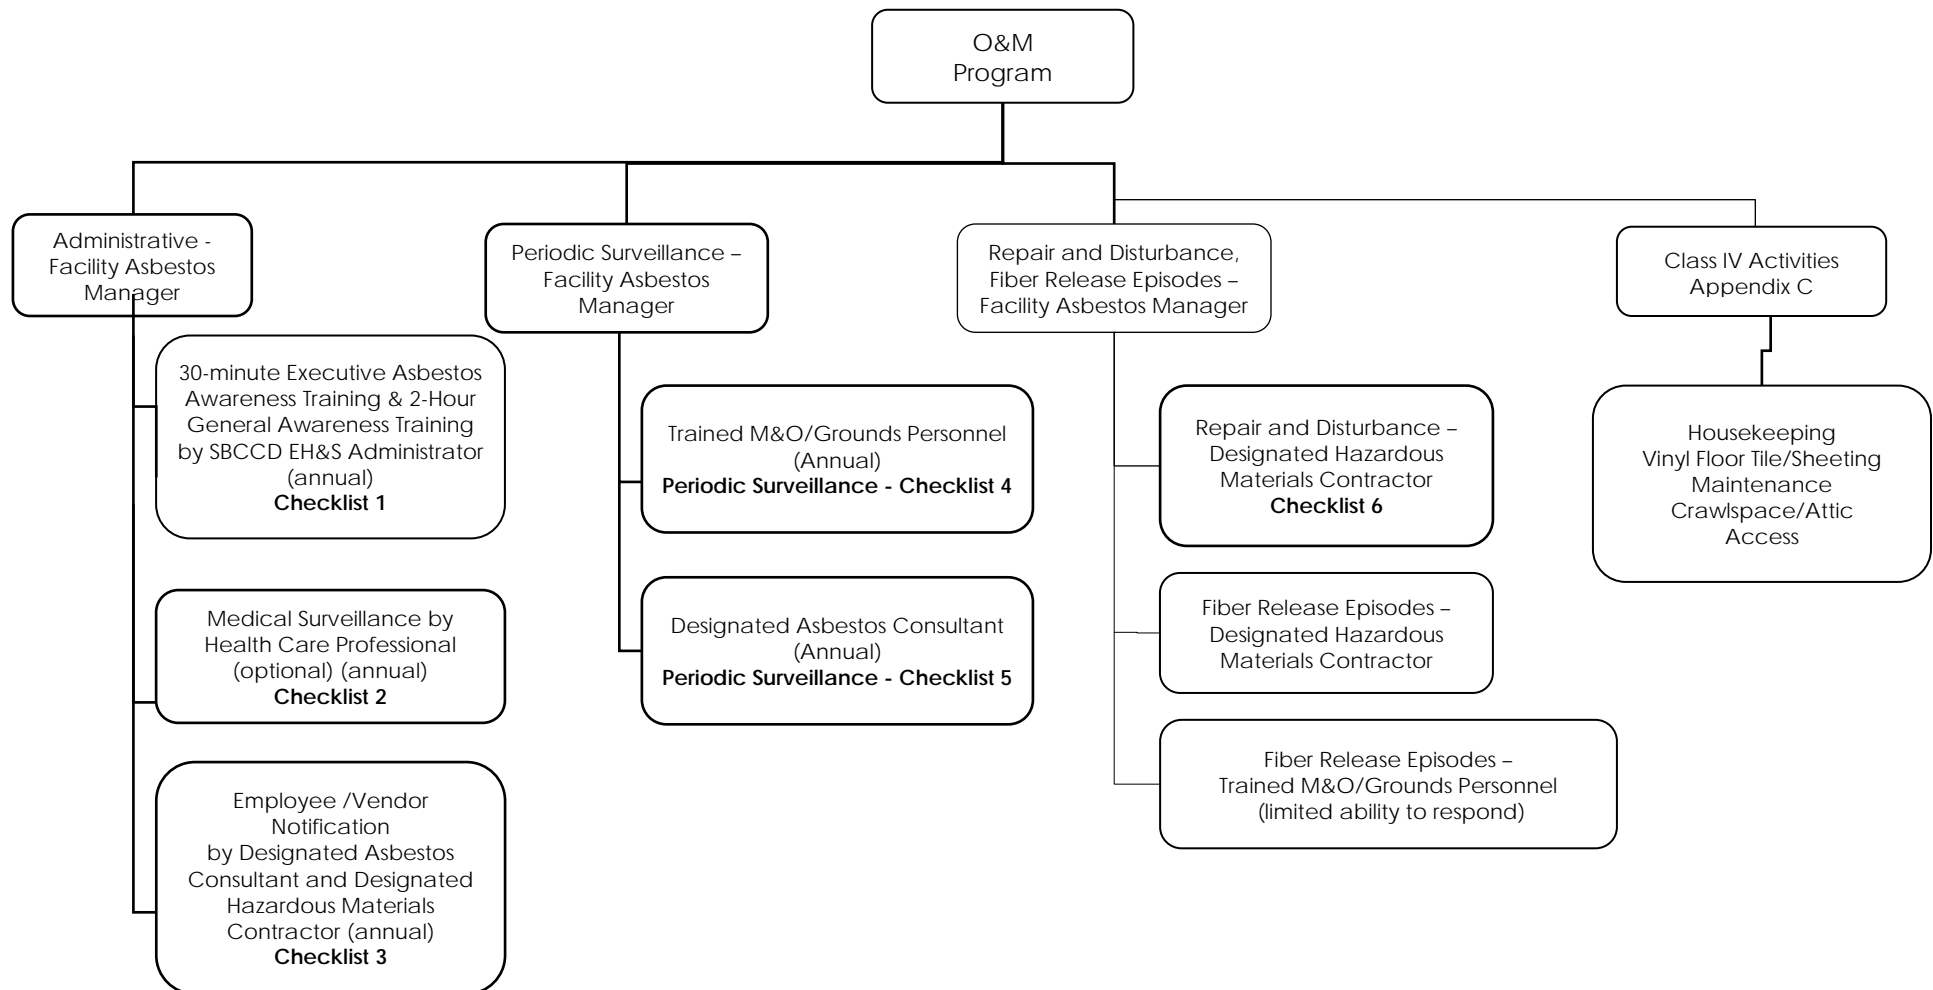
O&M Program

Administrative - Facility Asbestos Manager

30-minute Executive Asbestos Awareness Training & 2-Hour General Awareness Training by SBCCD EH&S Administrator (annual)
**Checklist 1**

Medical Surveillance by Health Care Professional (optional) (annual)
**Checklist 2**

Employee /Vendor Notification by Designated Asbestos Consultant and Designated Hazardous Materials Contractor (annual)
**Checklist 3**

Periodic Surveillance – Facility Asbestos Manager

Trained M&O/Grounds Personnel (Annual)
**Periodic Surveillance - Checklist 4**

Designated Asbestos Consultant (Annual)
**Periodic Surveillance - Checklist 5**

Repair and Disturbance, Fiber Release Episodes – Facility Asbestos Manager

Repair and Disturbance – Designated Hazardous Materials Contractor
**Checklist 6**

Fiber Release Episodes – Designated Hazardous Materials Contractor

Fiber Release Episodes – Trained M&O/Grounds Personnel (limited ability to respond)

Class IV Activities Appendix C

Housekeeping
Vinyl Floor Tile/Sheeting Maintenance
Crawlspace/Attic Access